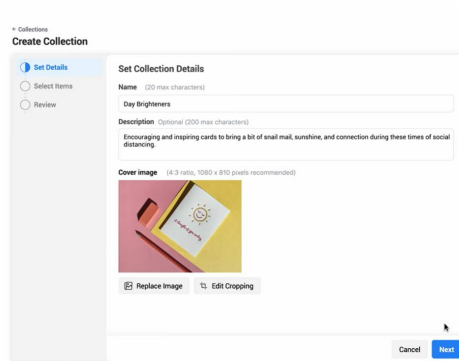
← Collections
Create Collection

Set Details
Select Items
Review

Set Collection Details

Name (20 max characters)
Day Brighteners

Description Optional (200 max characters)
Encouraging and inspiring cards to bring a bit of snail mail, sunshine, and connection during these times of social distancing.

Cover image (4:3 ratio, 1080 x 810 pixels recommended)

Replace Image
Edit Cropping

Cancel
Next